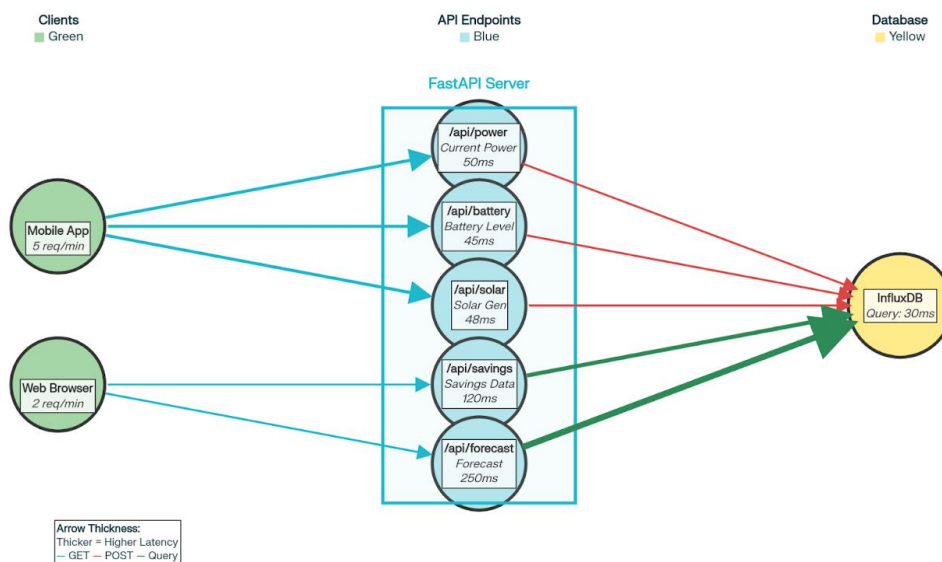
Clients
Green

API Endpoints
Blue

Database
Yellow

FastAPI Server

Mobile App
5 req/min

Web Browser
2 req/min

/api/power
Current Power
50ms

/api/battery
Battery Level
45ms

/api/solar
Solar Gen
48ms

/api/savings
Savings Data
120ms

/api/forecast
Forecast
250ms

InfluxDB
Query: 30ms

Arrow Thickness:
Thicker = Higher Latency
— GET — POST — Query